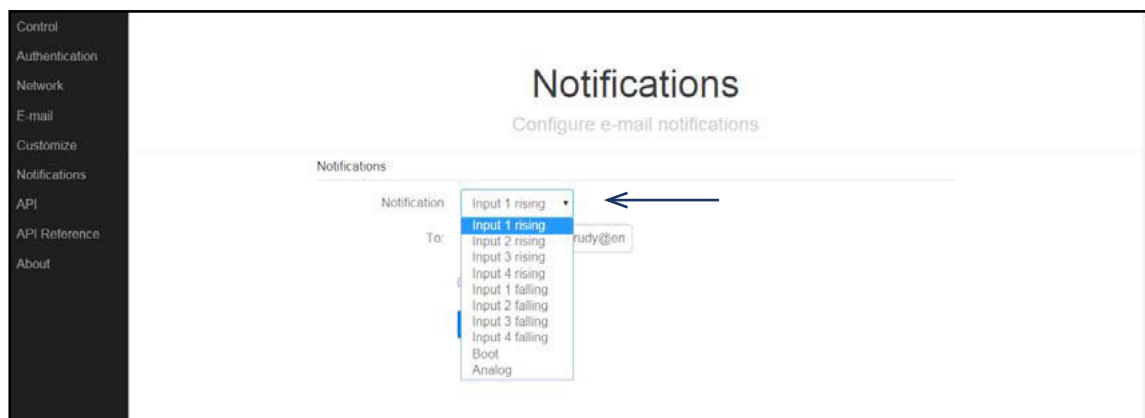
Control
Authentication
Network
E-mail
Customize
Notifications
API
API Reference
About

Notifications

Configure e-mail notifications

Notifications

Notification Input 1 rising

Input 1 rising
Input 2 rising
Input 3 rising
Input 4 rising
Input 1 falling
Input 2 falling
Input 3 falling
Input 4 falling
Boot
Analog

To: rudy@en